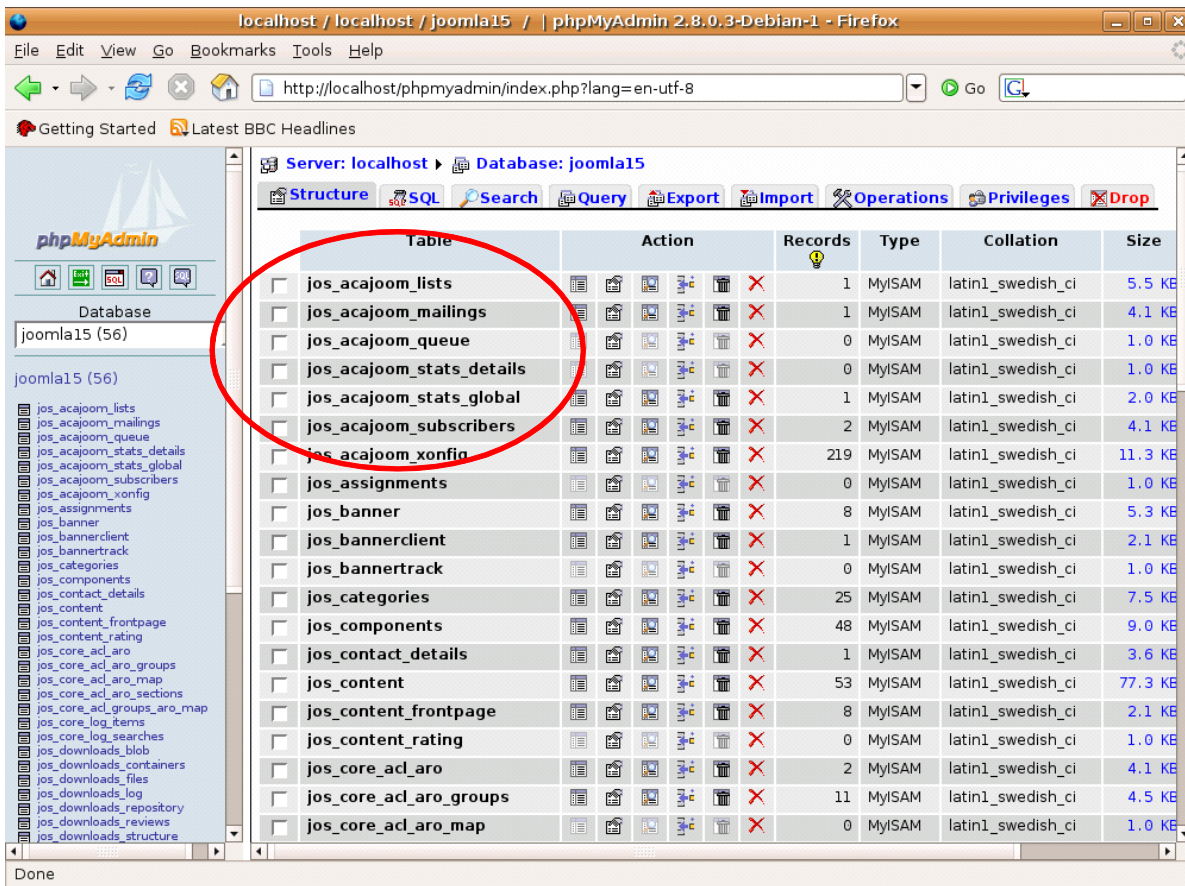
localhost / localhost / joomla15 / | phpMyAdmin 2.8.0.3-Debian-1 - Firefox

File Edit View Go Bookmarks Tools Help

http://localhost/phpmyadmin/index.php?lang=en-utf-8

Go

Getting Started Latest BBC Headlines

phpMyAdmin

Database
joomla15 (56)

joomla15 (56)

jos_acajoom_lists
jos_acajoom_mailings
jos_acajoom_queue
jos_acajoom_stats_details
jos_acajoom_stats_global
jos_acajoom_subscribers
jos_acajoom_xonfig
jos_assignments
jos_banner
jos_bannerclient
jos_bannertrack
jos_categories
jos_components
jos_contact_details
jos_content
jos_content_frontpage
jos_content_rating
jos_core_acl_aro
jos_core_acl_aro_groups
jos_core_acl_aro_map
jos_core_acl_aro_sections
jos_core_acl_groups_aro_map
jos_core_log_items
jos_core_log_searches
jos_downloads_blob
jos_downloads_containers
jos_downloads_files
jos_downloads_log
jos_downloads_repository
jos_downloads_reviews
jos_downloads_structure

Server: localhost ▸ Database: joomla15

Structure SQL Search Query Export Import Operations Privileges Drop

| Table | Action | Records | Type | Collation | Size |
|---|---|---|---|---|---|
| jos_acajoom_lists | | 1 | MyISAM | latin1_swedish_ci | 5.5 KB |
| jos_acajoom_mailings | | 1 | MyISAM | latin1_swedish_ci | 4.1 KB |
| jos_acajoom_queue | | 0 | MyISAM | latin1_swedish_ci | 1.0 KB |
| jos_acajoom_stats_details | | 0 | MyISAM | latin1_swedish_ci | 1.0 KB |
| jos_acajoom_stats_global | | 1 | MyISAM | latin1_swedish_ci | 2.0 KB |
| jos_acajoom_subscribers | | 2 | MyISAM | latin1_swedish_ci | 4.1 KB |
| jos_acajoom_xonfig | | 219 | MyISAM | latin1_swedish_ci | 11.3 KB |
| jos_assignments | | 0 | MyISAM | latin1_swedish_ci | 1.0 KB |
| jos_banner | | 8 | MyISAM | latin1_swedish_ci | 5.3 KB |
| jos_bannerclient | | 1 | MyISAM | latin1_swedish_ci | 2.1 KB |
| jos_bannertrack | | 0 | MyISAM | latin1_swedish_ci | 1.0 KB |
| jos_categories | | 25 | MyISAM | latin1_swedish_ci | 7.5 KB |
| jos_components | | 48 | MyISAM | latin1_swedish_ci | 9.0 KB |
| jos_contact_details | | 1 | MyISAM | latin1_swedish_ci | 3.6 KB |
| jos_content | | 53 | MyISAM | latin1_swedish_ci | 77.3 KB |
| jos_content_frontpage | | 8 | MyISAM | latin1_swedish_ci | 2.1 KB |
| jos_content_rating | | 0 | MyISAM | latin1_swedish_ci | 1.0 KB |
| jos_core_acl_aro | | 2 | MyISAM | latin1_swedish_ci | 4.1 KB |
| jos_core_acl_aro_groups | | 11 | MyISAM | latin1_swedish_ci | 4.5 KB |
| jos_core_acl_aro_map | | 0 | MyISAM | latin1_swedish_ci | 1.0 KB |

Done